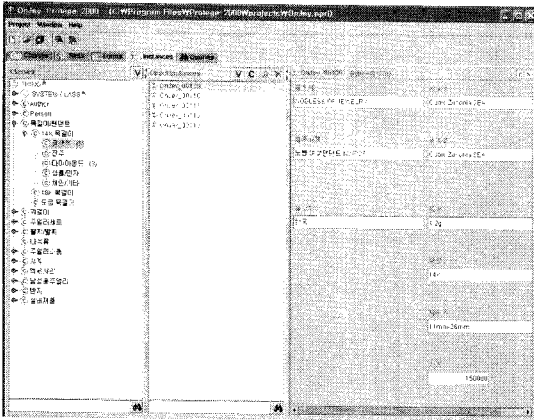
Ontday Protege 2000 (C:\Program Files\Protege 2000\projects\Ontday.pprj)

Project Window Help

Classes Slots Forms Instances Queries

Classes

:THING
:SYSTEM-CLASS
Author
Person
특질/기능명

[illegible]

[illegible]

Ontday_00010
Ontday_00011
Ontday_00012
Ontday_00013
Ontday_00014

Ontday_00010 (Instance)

CODELESS PRINTER

C:\Jon Zarowicz\Ex

C:\Jon Zarowicz\Ex

1.2g

14

11mm×26mm

1500mAh